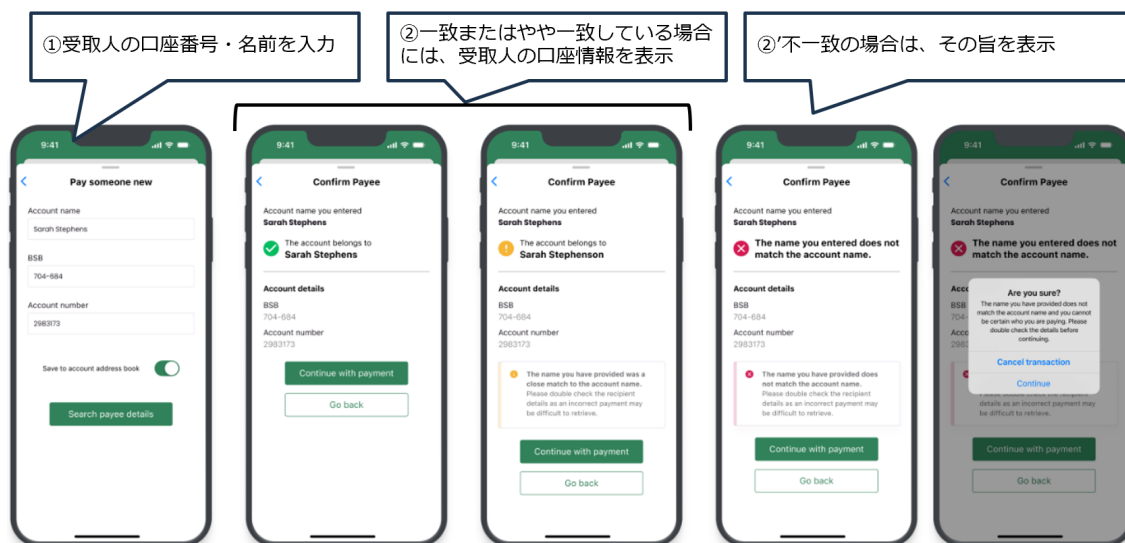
①受取人の口座番号・名前を入力

②一致またはやや一致している場合には、受取人の口座情報を表示

②'不一致の場合は、その旨を表示

9:41

Pay someone new

Account name
Sarah Stephens

BSB
704-684

Account number
2983173

Save to account address book

Search payee details

9:41

Confirm Payee

Account name you entered
Sarah Stephens

The account belongs to
Sarah Stephens

Account details
BSB
704-684
Account number
2983173

Continue with payment

Go back

9:41

Confirm Payee

Account name you entered
Sarah Stephens

The account belongs to
Sarah Stephenson

Account details
BSB
704-684
Account number
2983173

The name you have provided was a close match to the account name. Please double check the recipient details as an incorrect payment may be difficult to retrieve.

Continue with payment

Go back

9:41

Confirm Payee

Account name you entered
Sarah Stephens

The name you entered does not match the account name.

Account details
BSB
704-684
Account number
2983173

The name you have provided does not match the account name. Please double check the recipient details as an incorrect payment may be difficult to retrieve.

Continue with payment

Go back

9:41

Confirm Payee

Account name you entered
Sarah Stephens

The name you entered does not match the account name.

Are you sure?
The name you have provided does not match the account name and you cannot be certain who you are paying. Please double check the details before continuing.

Cancel transaction

Continue

Continue with payment

Go back